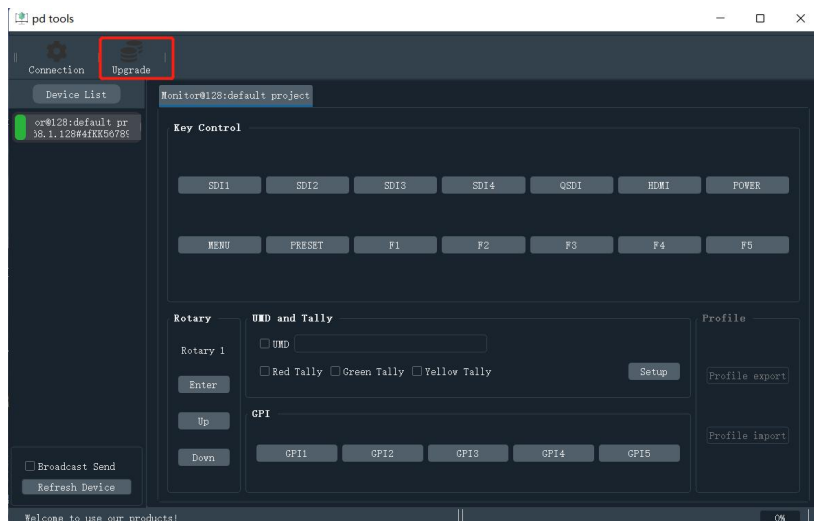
pd tools

Connection Upgrade

Device List

or@128:default pr
38.1.128#4fKK5678

Monitor@128:default project

Key Control

SDI1 SDI2 SDI3 SDI4 QSDI HDMI POWER

MENU PRESET F1 F2 F3 F4 F5

Rotary

Rotary 1

Enter

Up

Down

UMD and Tally

UMD

Red Tally Green Tally Yellow Tally

Setup

GPI

GPI1 GPI2 GPI3 GPI4 GPI5

Profile

Profile export

Profile import

Broadcast Send

Refresh Device

Welcome to use our products!

0%